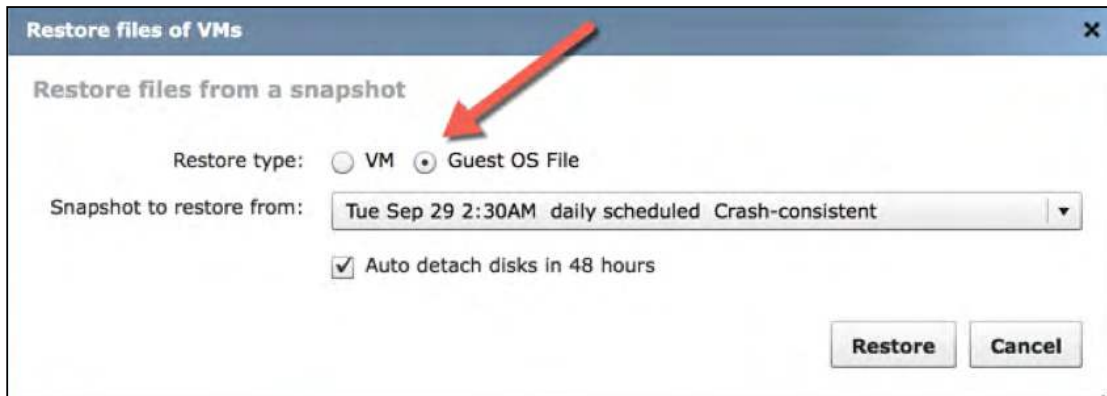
Restore files of VMs

×

Restore files from a snapshot

Restore type: VM Guest OS File

Snapshot to restore from: Tue Sep 29 2:30AM daily scheduled Crash-consistent

Auto detach disks in 48 hours

Restore Cancel